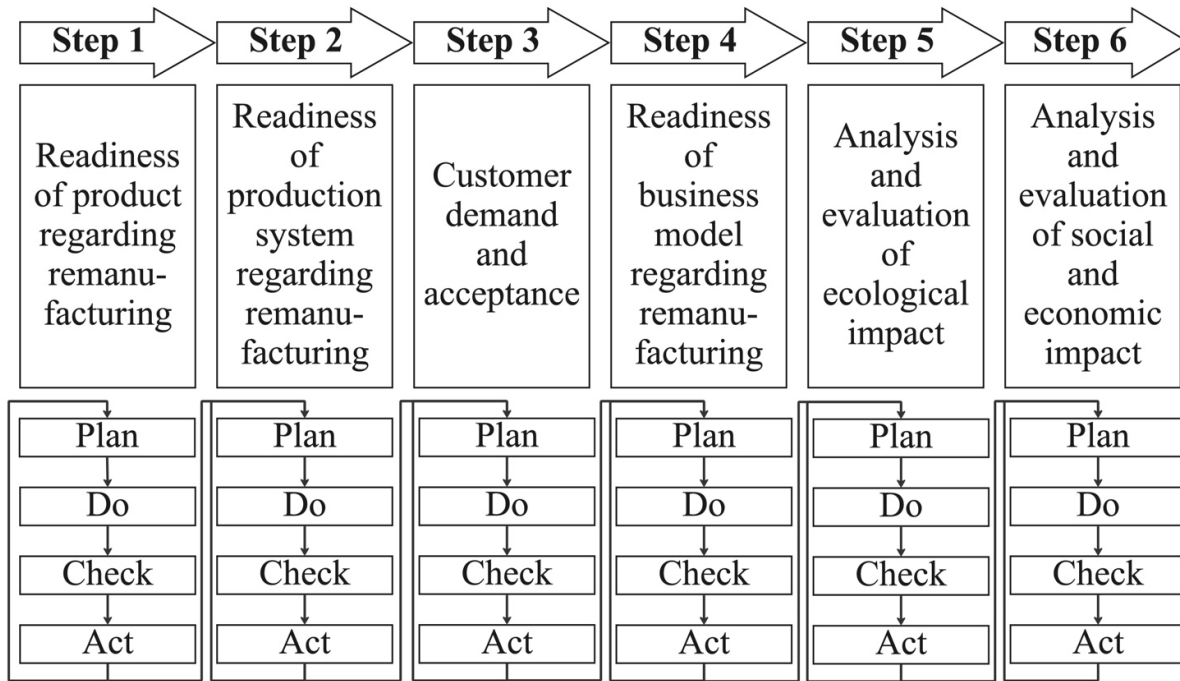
Step 1

Readiness of product regarding remanufacturing

Plan

Do

Check

Act

Step 2

Readiness of production system regarding remanufacturing

Plan

Do

Check

Act

Step 3

Customer demand and acceptance

Plan

Do

Check

Act

Step 4

Readiness of business model regarding remanufacturing

Plan

Do

Check

Act

Step 5

Analysis and evaluation of ecological impact

Plan

Do

Check

Act

Step 6

Analysis and evaluation of social and economic impact

Plan

Do

Check

Act